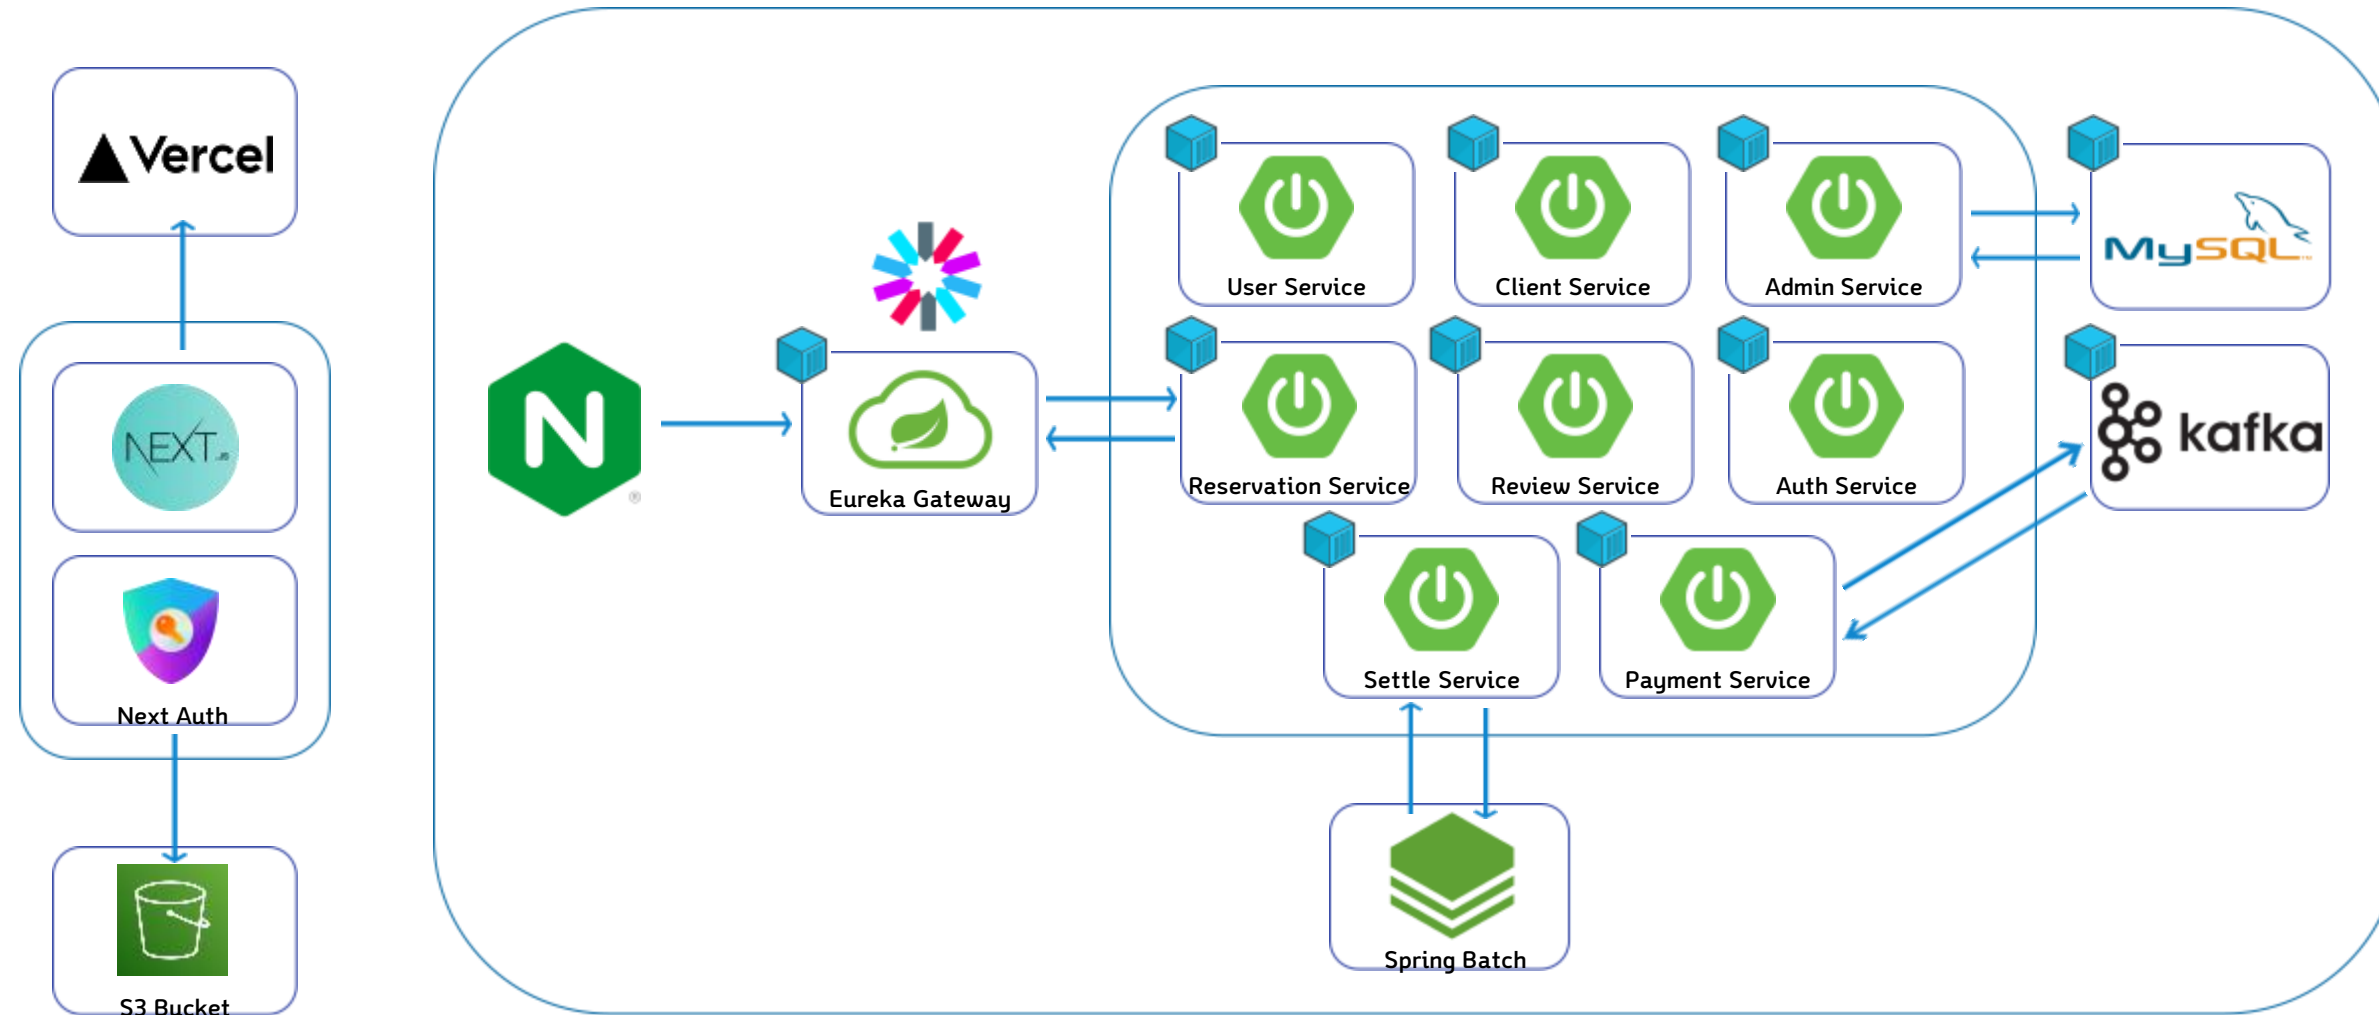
Vercel

NEXT.js

Next Auth

S3 Bucket

N

Eureka Gateway

User Service

Client Service

Admin Service

Reservation Service

Review Service

Auth Service

Settle Service

Payment Service

Spring Batch

MySQL

kafka